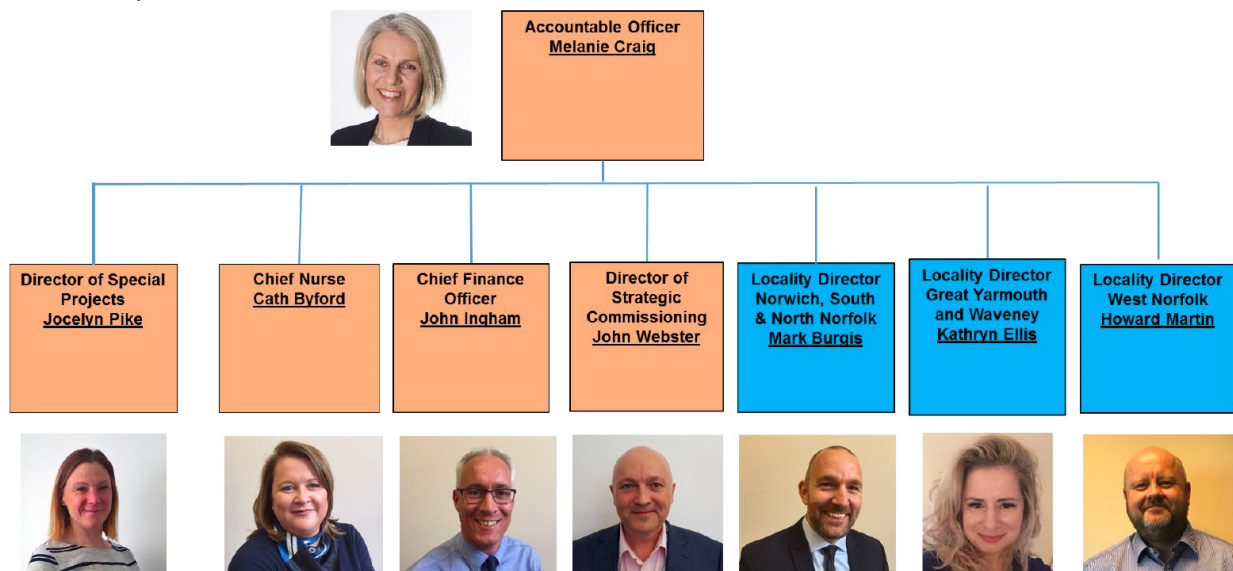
Accountable Officer
Melanie Craig

Director of Special Projects
Jocelyn Pike

Chief Nurse
Cath Byford

Chief Finance Officer
John Ingham

Director of Strategic Commissioning
John Webster

Locality Director Norwich, South & North Norfolk
Mark Burgis

Locality Director Great Yarmouth and Waveney
Kathryn Ellis

Locality Director West Norfolk
Howard Martin